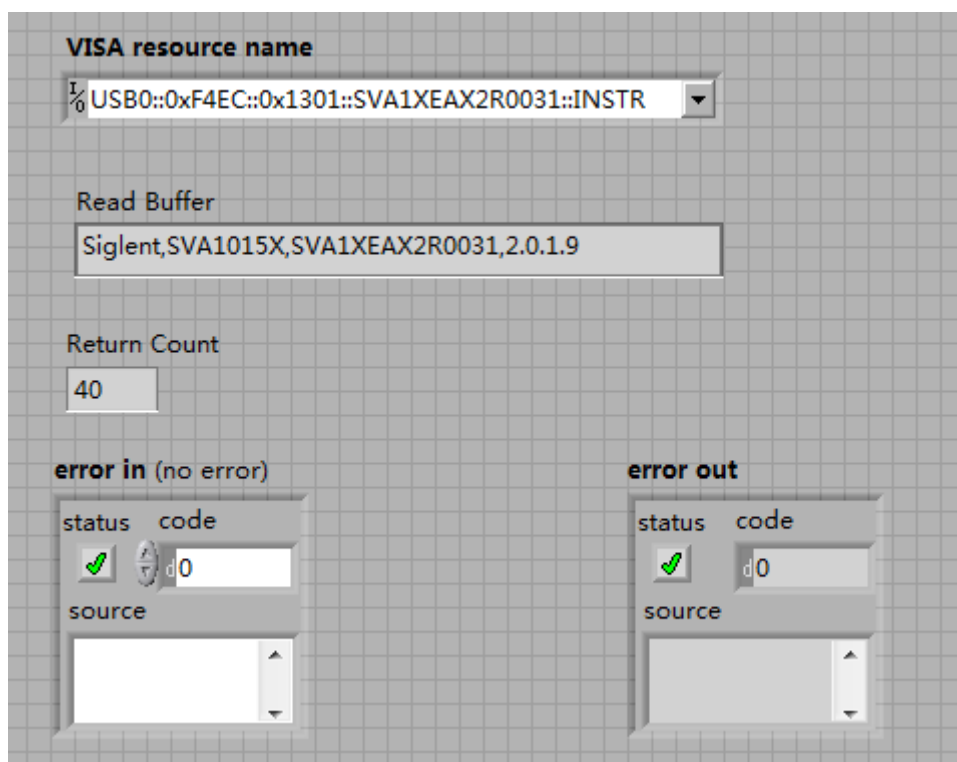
VISA resource name

I/O USB0::0xF4EC::0x1301::SVA1XEAX2R0031::INSTR

Read Buffer

Siglent,SVA1015X,SVA1XEAX2R0031,2.0.1.9

Return Count

40

error in (no error)

status code

d 0

source

error out

status code

d 0

source